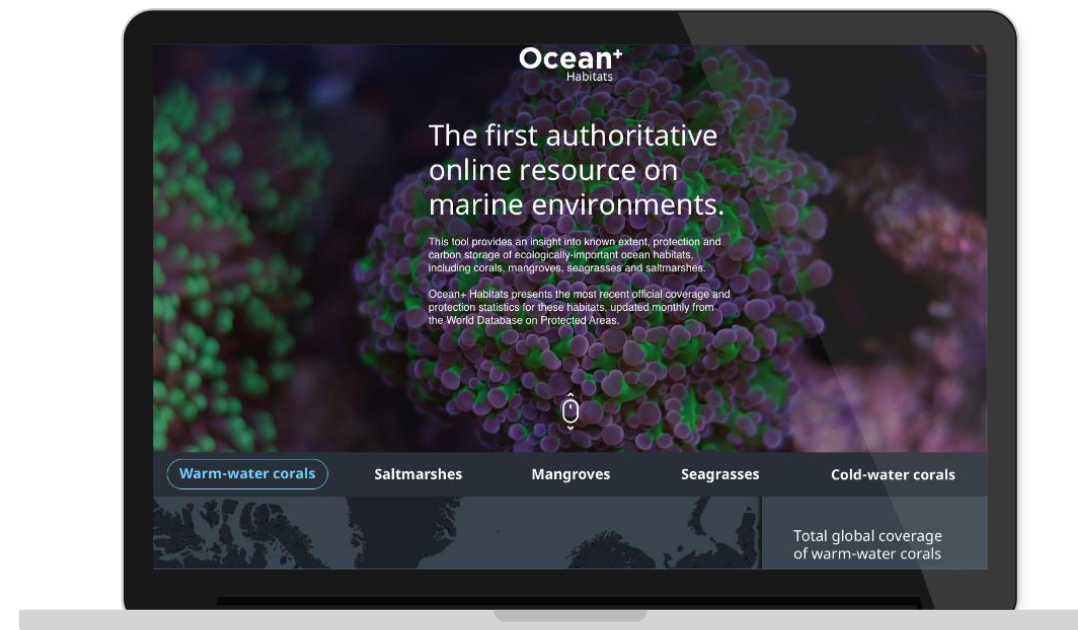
Ocean+
Habitats

The first authoritative online resource on marine environments.

This tool provides an insight into known extent, protection and carbon storage of ecologically-important ocean habitats, including corals, mangroves, seagrasses and saltmarshes.

Ocean+ Habitats presents the most recent official coverage and protection statistics for these habitats, updated monthly from the World Database on Protected Areas.

Warm-water corals
Saltmarshes
Mangroves
Seagrasses
Cold-water corals

Total global coverage of warm-water corals